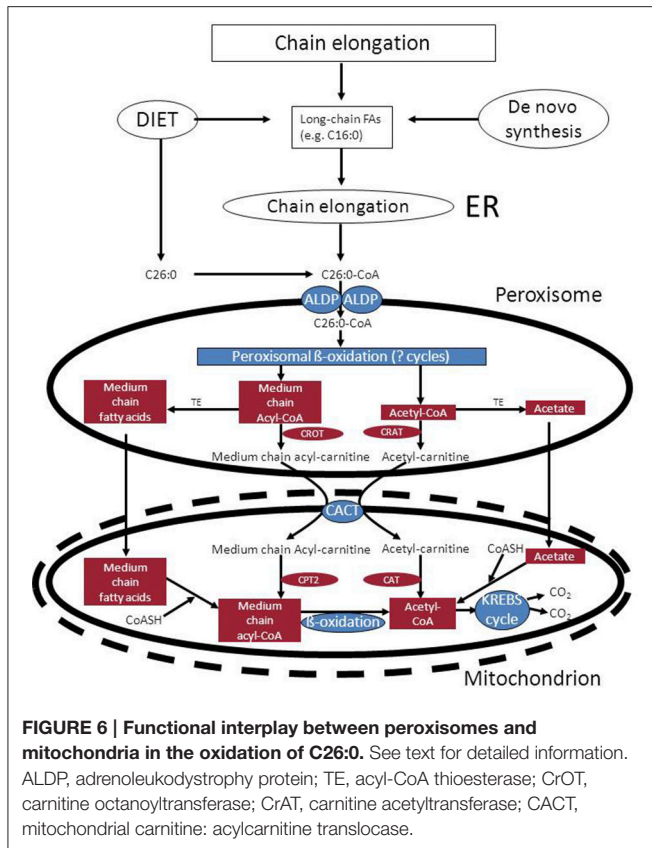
Chain elongation

DIET

Long-chain FAs (e.g. C16:0)

De novo synthesis

Chain elongation

ER

C26:0

C26:0-CoA

ALDP ALDP

Peroxisome

C26:0-CoA

Peroxisomal ß-oxidation (? cycles)

Medium chain fatty acids

TE

Medium chain Acyl-CoA

Acetyl-CoA

TE

Acetate

CROT

CRAT

Medium chain acyl-carnitine

Acetyl-carnitine

CACT

Medium chain Acyl-carnitine

Acetyl-carnitine

CoASH

Acetate

Medium chain fatty acids

CPT2

CAT

KREBS cycle

$CO_2$

$CO_2$

CoASH

Medium chain acyl-CoA

ß-oxidation

Acetyl-CoA

Mitochondrion

**FIGURE 6 | Functional interplay between peroxisomes and mitochondria in the oxidation of C26:0.** See text for detailed information. ALDP, adrenoleukodystrophy protein; TE, acyl-CoA thioesterase; CrOT, carnitine octanoyltransferase; CrAT, carnitine acetyltransferase; CACT, mitochondrial carnitine: acylcarnitine translocase.